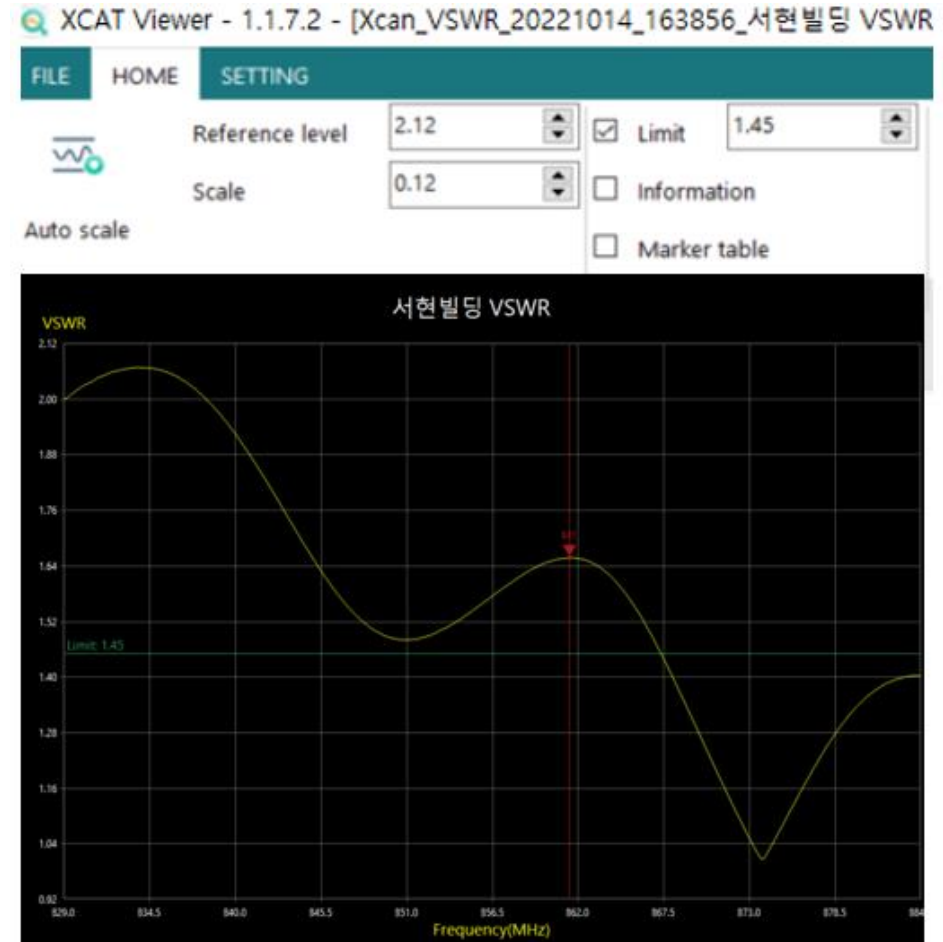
XCAT Viewer - 1.1.7.2 - [Xcan_VSWR_20221014_163856_서현빌딩 VSWR

FILE HOME SETTING

Auto scale

Reference level 2.12

Scale 0.12

Limit 1.45

Information

Marker table

서현빌딩 VSWR

VSWR

2.12
2.00
1.88
1.76
1.64
1.52
1.40
1.28
1.16
1.04
0.92

Limit: 1.45

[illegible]

829.0 834.5 840.0 845.5 851.0 856.5 862.0 867.5 873.0 878.5 884

Frequency(MHz)